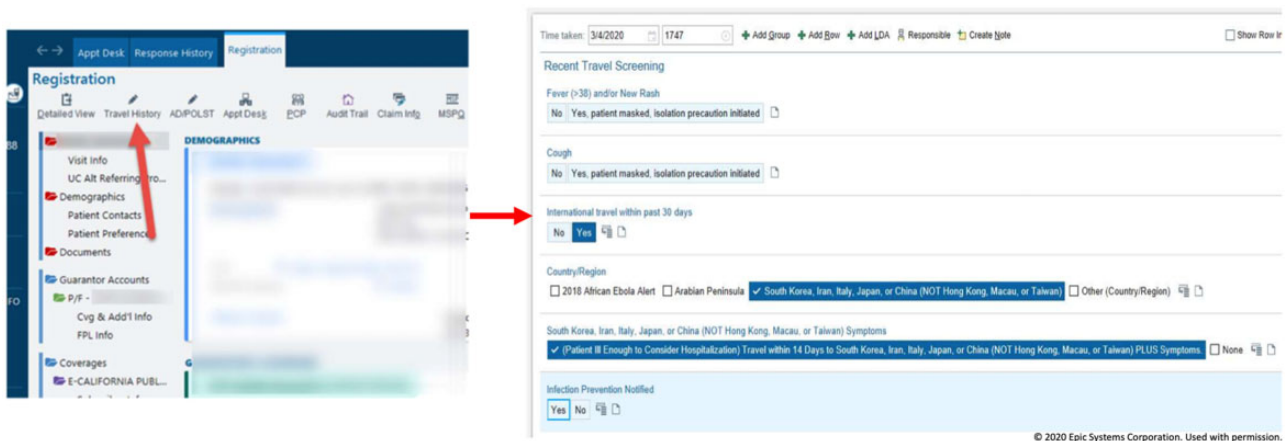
Appt Desk Response History Registration

Registration

Detailed View Travel History AD/POLST Appt Desk PCP Audit Trail Claim Info MSPQ

DEMOGRAPHICS

Visit Info
UC Alt Referring Pro...
Demographics
Patient Contacts
Patient Preference
Documents

Guarantor Accounts
P/F -
Cvg & Add'l Info
FPL Info

Coverages
E-CALIFORNIA PUBL...

88

FO

Time taken: 3/4/2020 1747 Add Group Add Row Add LDA Responsible Create Note Show Row In

Recent Travel Screening

Fever (>38) and/or New Rash
No Yes, patient masked, isolation precaution initiated

Cough
No Yes, patient masked, isolation precaution initiated

International travel within past 30 days
No Yes

Country/Region
2018 African Ebola Alert Arabian Peninsula ✓ South Korea, Iran, Italy, Japan, or China (NOT Hong Kong, Macau, or Taiwan) Other (Country/Region)

South Korea, Iran, Italy, Japan, or China (NOT Hong Kong, Macau, or Taiwan) Symptoms
✓ (Patient Ill Enough to Consider Hospitalization) Travel within 14 Days to South Korea, Iran, Italy, Japan, or China (NOT Hong Kong, Macau, or Taiwan) PLUS Symptoms. None

Infection Prevention Notified
Yes No

© 2020 Epic Systems Corporation. Used with permission.